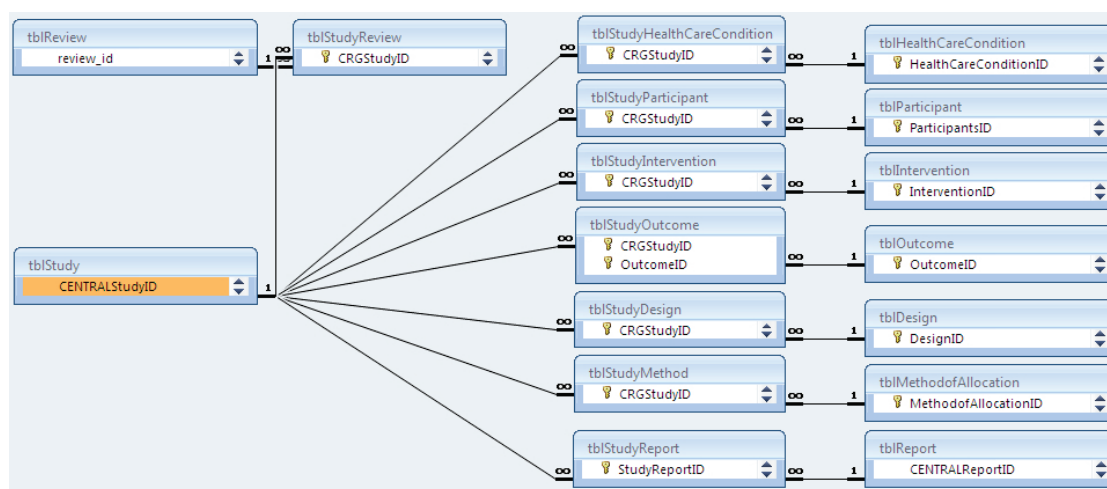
tblReview
review_id

1 ∞

tblStudyReview
CRGStudyID

tblStudyHealthCareCondition
CRGStudyID

∞ ∞ 1

tblHealthCareCondition
HealthCareConditionID

tblStudyParticipant
CRGStudyID

∞ ∞ 1

tblParticipant
ParticipantsID

tblStudyIntervention
CRGStudyID

∞ ∞ 1

tblIntervention
InterventionID

tblStudy
CENTRALStudyID

1

tblStudyOutcome
CRGStudyID
OutcomeID

∞ ∞ 1

tblOutcome
OutcomeID

tblStudyDesign
CRGStudyID

∞ ∞ 1

tblDesign
DesignID

tblStudyMethod
CRGStudyID

∞ ∞ 1

tblMethodofAllocation
MethodofAllocationID

tblStudyReport
StudyReportID

∞ ∞ 1

tblReport
CENTRALReportID